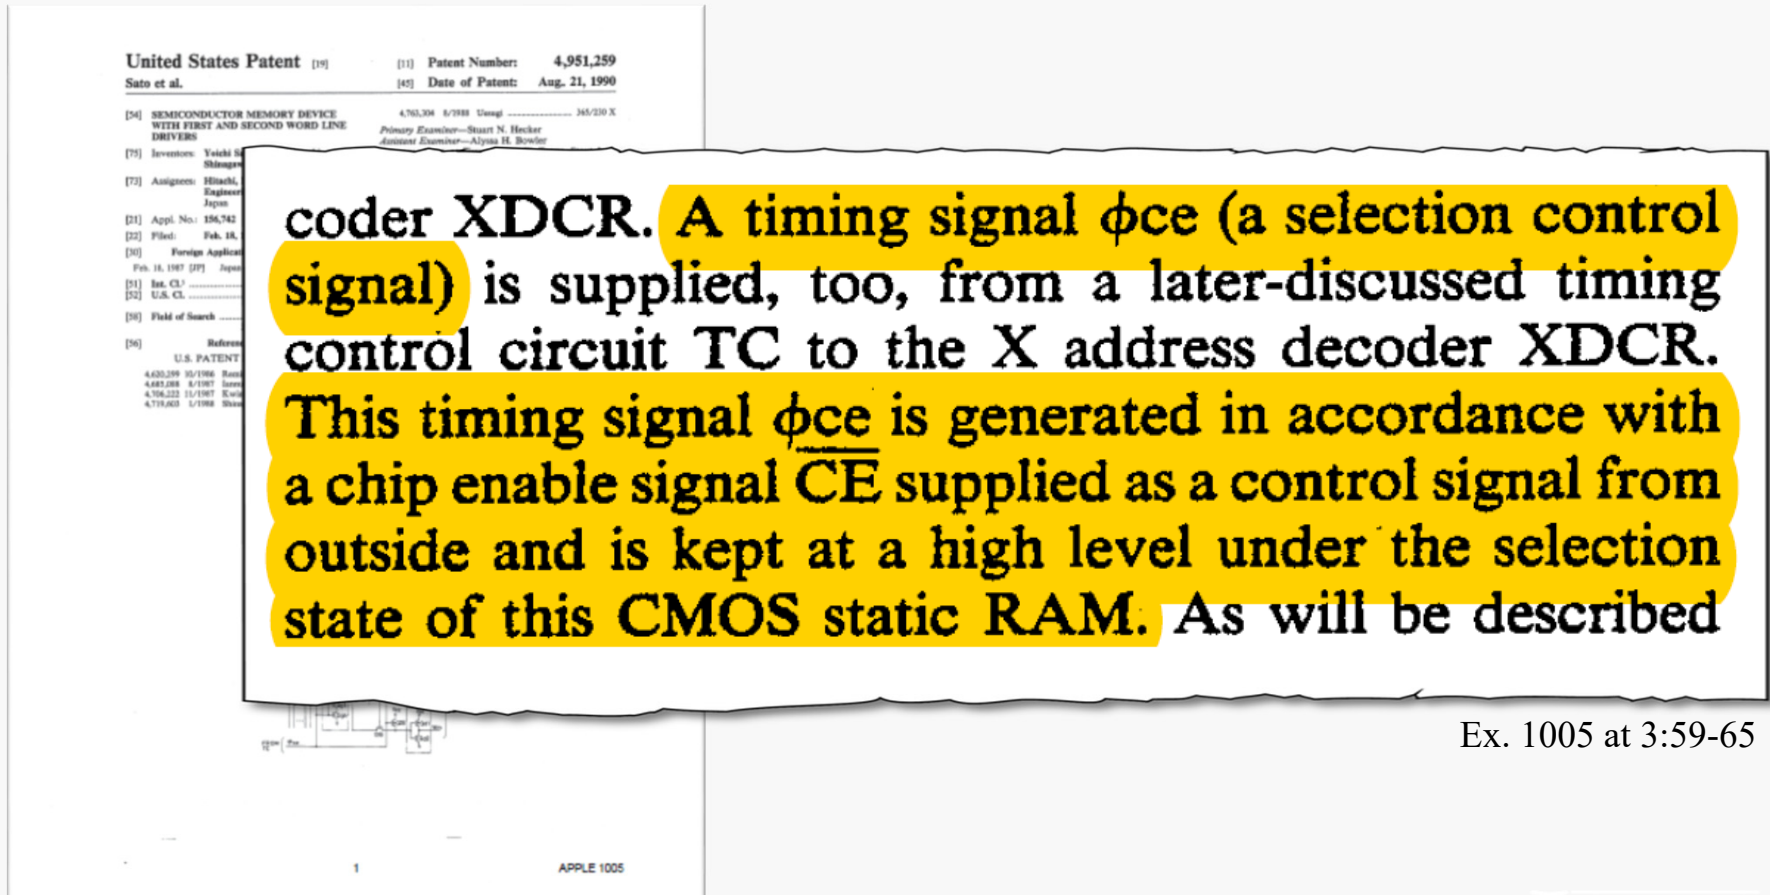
United States Patent [19]
Sato et al.

[11] Patent Number: 4,951,259
[45] Date of Patent: Aug. 21, 1990

[54] SEMICONDUCTOR MEMORY DEVICE WITH FIRST AND SECOND WORD LINE DRIVERS

4,763,304 8/1988 Uesugi .................. 365/230 X

Primary Examiner—Stuart N. Hecker
Assistant Examiner—Alyssa H. Bowler

[75] Inventors: Yoichi S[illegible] Shinaga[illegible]

[73] Assignees: Hitachi, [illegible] Engineer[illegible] Japan

[21] Appl. No.: 156,742
[22] Filed: Feb. 18, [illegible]
[30] Foreign Applica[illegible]
Feb. 18, 1987 [JP] Japa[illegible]
[51] Int. Cl.
[52] U.S. Cl.
[58] Field of Search
[56] Referen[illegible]
U.S. PATENT
4,620,299 10/1986 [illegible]
4,685,088 8/1987 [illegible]
4,706,222 11/1987 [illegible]
4,719,603 1/1988 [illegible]

coder XDCR. A timing signal $\phi$ce (a selection control signal) is supplied, too, from a later-discussed timing control circuit TC to the X address decoder XDCR. This timing signal $\phi$ce is generated in accordance with a chip enable signal $\overline{CE}$ supplied as a control signal from outside and is kept at a high level under the selection state of this CMOS static RAM. As will be described

Ex. 1005 at 3:59-65

1

APPLE 1005